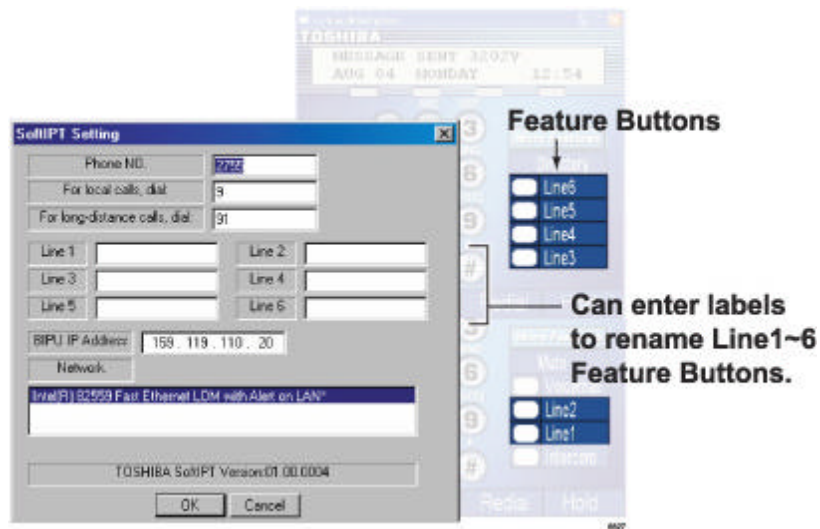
TOSHIBA
MESSAGE SENT 3202V
AUG 04 MONDAY 12:54

SoftIPT Setting

Phone NO. 3202

For local calls, dial: 9

For long-distance calls, dial: 91

Line 1

Line 2

Line 3

Line 4

Line 5

Line 6

BIPU IP Address: 159 . 119 . 110 . 20

Network

Intel(R) 82559 Fast Ethernet LOM with Alert on LAN*

TOSHIBA SoftIPT Version:01.00.0004

OK Cancel

Feature Buttons

Line6
Line5
Line4
Line3

Can enter labels to rename Line1~6 Feature Buttons.

Line2
Line1
Intercom

Redial Hold